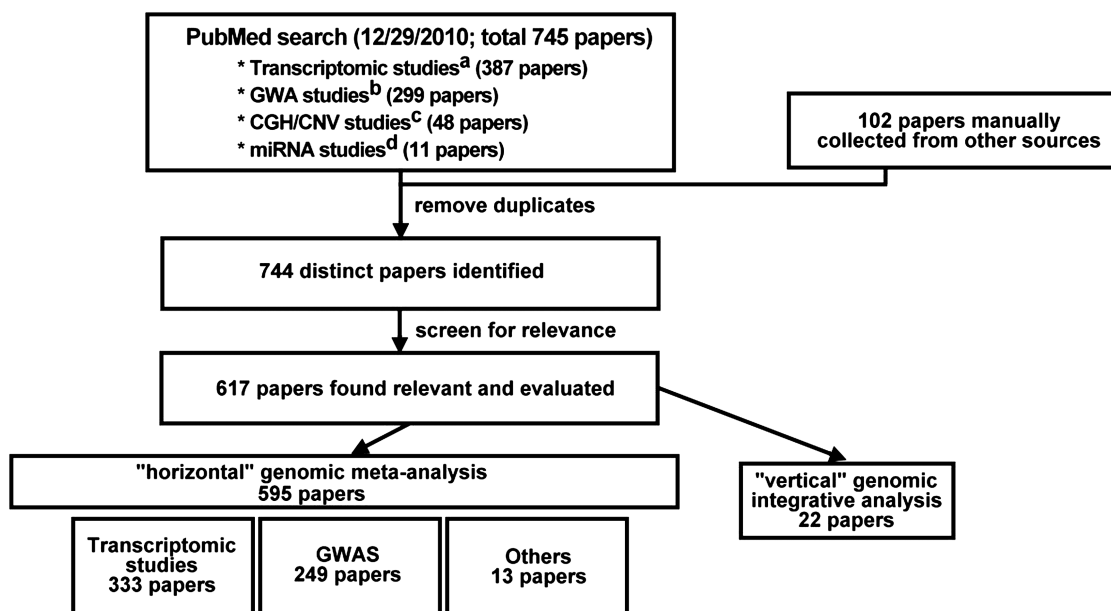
PubMed search (12/29/2010; total 745 papers)
* Transcriptomic studies$^{a}$ (387 papers)
* GWA studies$^{b}$ (299 papers)
* CGH/CNV studies$^{c}$ (48 papers)
* miRNA studies$^{d}$ (11 papers)

102 papers manually collected from other sources

remove duplicates

744 distinct papers identified

screen for relevance

617 papers found relevant and evaluated

"horizontal" genomic meta-analysis
595 papers

"vertical" genomic integrative analysis
22 papers

Transcriptomic studies
333 papers

GWAS
249 papers

Others
13 papers